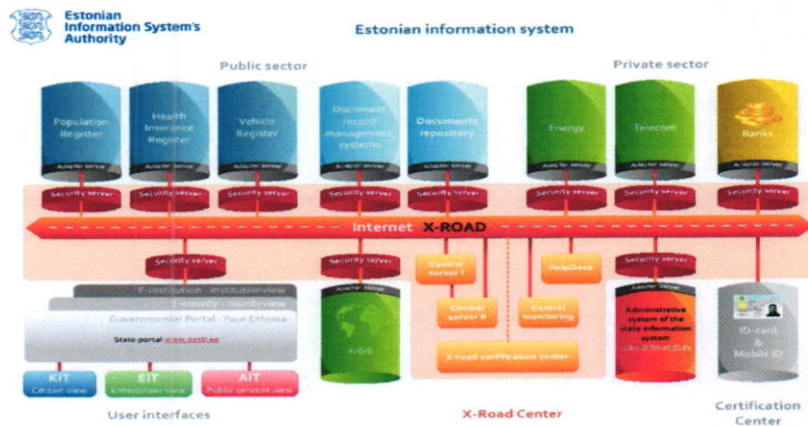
Estonian Information System's Authority

Estonian information system

Public sector

Private sector

Population Register

Health Insurance Register

Vehicle Register

Document record management systems

Documents repository

Energy

Telecom

Banks

Adapter server

Adapter server

Adapter server

Adapter server

Adapter server

Adapter server

Adapter server

Adapter server

Security server

Security server

Security server

Security server

Security server

Security server

Security server

Security server

Internet X-ROAD

Security server

Security server

Central server I

HelpDesk

Security server

E-institution - institutionview

E-county - countyview

Governmental Portal - Your Estonia

State portal www.eesti.ee

Adapter server

Central server II

Central monitoring

Adapter server

Administrative system of the state information system
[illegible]

X-GIS

X-road certification center

ID-card & Mobile ID

KIT
Citizen view

EIT
Entrepreneur view

AIT
Public servant view

User interfaces

X-Road Center

Certification Center